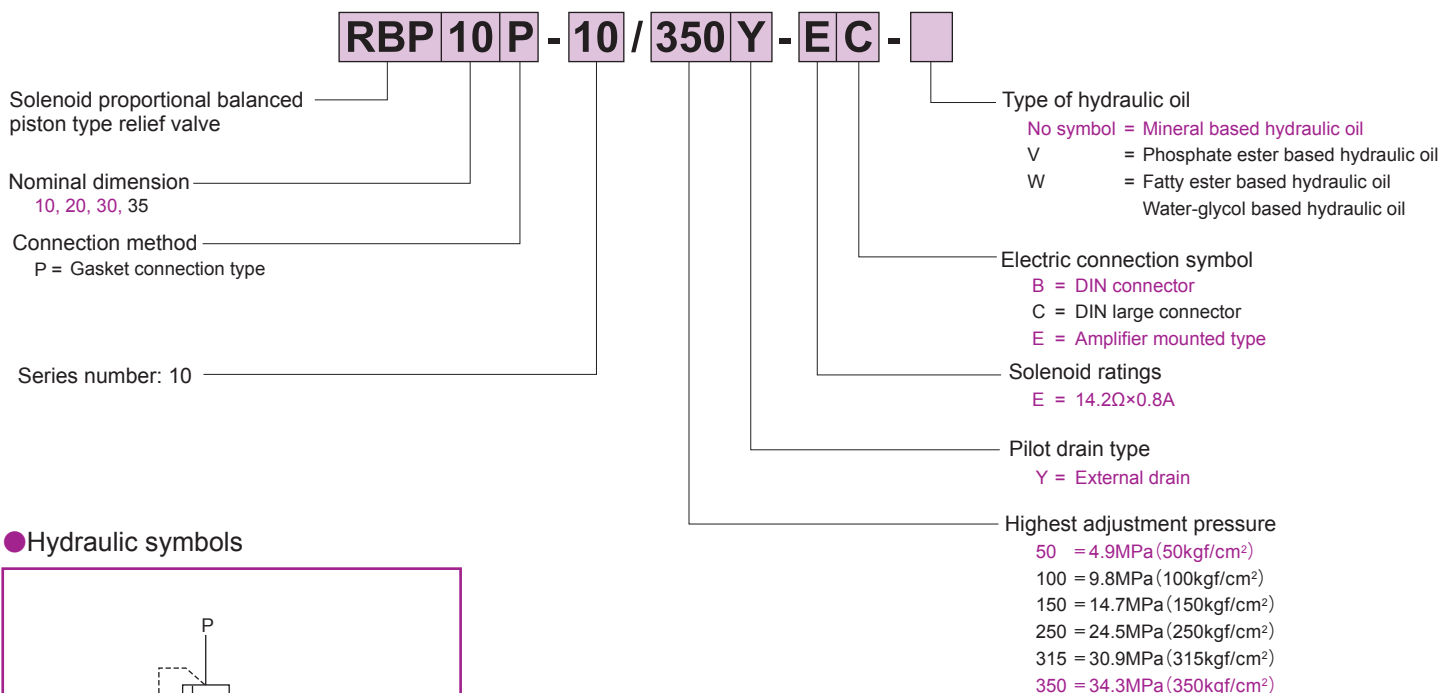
RBP 10 P - 10 / 350 Y - E C -

Solenoid proportional balanced piston type relief valve

Nominal dimension
10, 20, 30, 35

Connection method
P = Gasket connection type

Series number: 10

Type of hydraulic oil
No symbol = Mineral based hydraulic oil
V = Phosphate ester based hydraulic oil
W = Fatty ester based hydraulic oil
Water-glycol based hydraulic oil

Electric connection symbol
B = DIN connector
C = DIN large connector
E = Amplifier mounted type

Solenoid ratings
E = 14.2Ω×0.8A

Pilot drain type
Y = External drain

Highest adjustment pressure
50 = 4.9MPa (50kgf/cm$^2$)
100 = 9.8MPa (100kgf/cm$^2$)
150 = 14.7MPa (150kgf/cm$^2$)
250 = 24.5MPa (250kgf/cm$^2$)
315 = 30.9MPa (315kgf/cm$^2$)
350 = 34.3MPa (350kgf/cm$^2$)

Hydraulic symbols

P